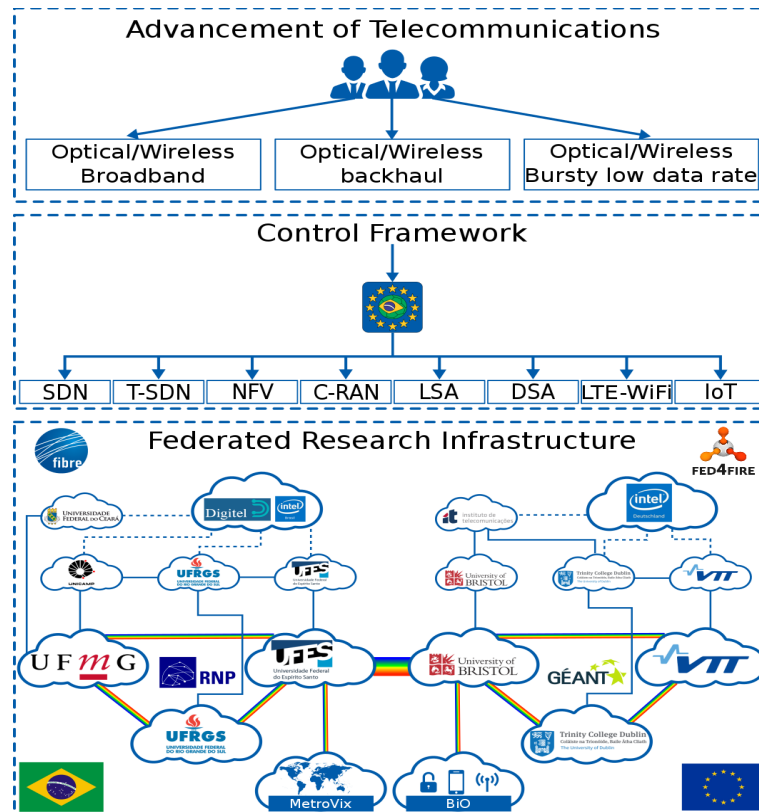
Advancement of Telecommunications

Optical/Wireless Broadband

Optical/Wireless backhaul

Optical/Wireless Bursty low data rate

Control Framework

SDN

T-SDN

NFV

C-RAN

LSA

DSA

LTE-WiFi

IoT

Federated Research Infrastructure

fibre

FED4FIRE

UNIVERSIDADE FEDERAL DO CEARÁ

Digitel

intel

it instituto de telecomunicações

intel Deutschland

UNICAMP

UFRGS UNIVERSIDADE FEDERAL DO RIO GRANDE DO SUL

UFES Universidade Federal do Espírito Santo

University of BRISTOL

Trinity College Dublin

VTT

UFMG

RNP

UFES Universidade Federal do Espírito Santo

University of BRISTOL

GÉANT

VTT

UFRGS UNIVERSIDADE FEDERAL DO RIO GRANDE DO SUL

Trinity College Dublin Coláiste na Tríonóide, Baile Átha Cliath The University of Dublin

MetroVix

BiO